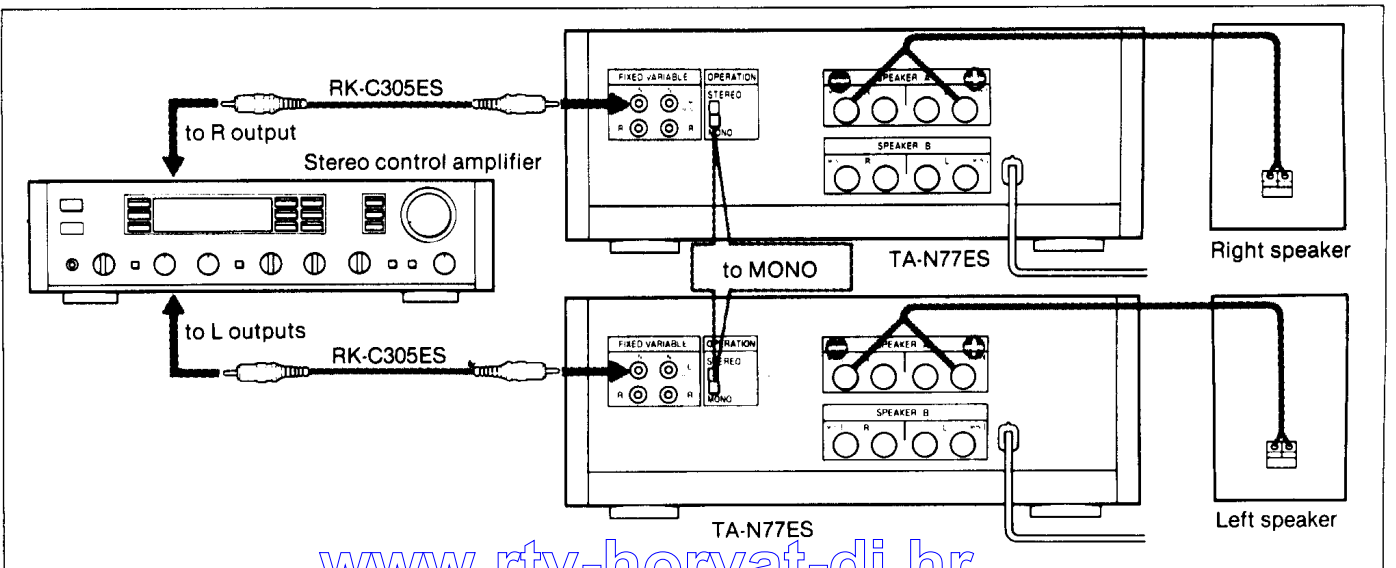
RK-C305ES

to R output

Stereo control amplifier

FIXED VARIABLE

OPERATION

STEREO

MONO

SPEAKER A

SPEAKER B

R

L

TA-N77ES

Right speaker

to MONO

to L outputs

RK-C305ES

FIXED VARIABLE

OPERATION

STEREO

MONO

SPEAKER A

SPEAKER B

R

L

TA-N77ES

Left speaker

www.rtv-horvat-dj.hr